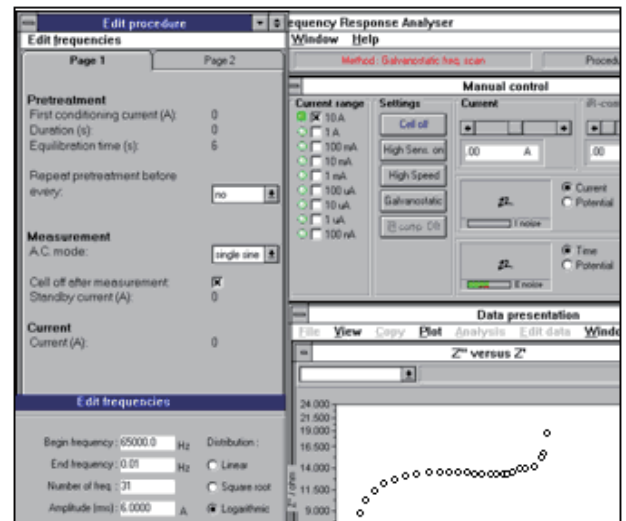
Edit procedure
Edit frequencies
Page 1
Page 2

Pretreatment
First conditioning current (A): 0
Duration (s): 0
Equilibration time (s): 6

Repeat pretreatment before every: no

Measurement
A.C. mode: single sine

Cell off after measurement: ☒
Standby current (A): 0

Current
Current (A): 0

Edit frequencies

Begin frequency: 65000.0 Hz
End frequency: 0.01 Hz
Number of freq.: 31
Amplitude (rms): 6.0000 A

Distribution:
Linear
Square root
Logarithmic

equency Response Analyser
Window Help
Method: Galvanostatic freq. scan
Procedu

Manual control
Current range
☒ 10 A
1 A
100 mA
10 mA
1 mA
100 uA
10 uA
1 uA
100 nA

Settings
Cell off
High Sens. on
High Speed
Galvanostatic
iR comp. Off

Current
.00 A
iR-com
.00

Current
Potential
I noise

Time
Potential
E noise

Data presentation
File View Copy Plot Analysis Edit data Windo
Z'' versus Z'

24.000
21.500
19.000
16.500
14.000
11.500
9.000
Z'' / ohm